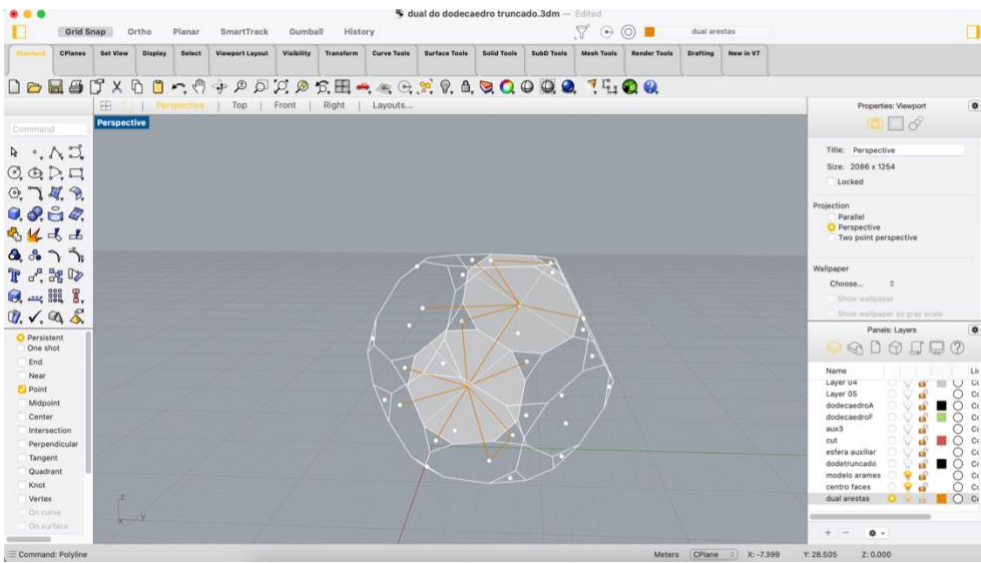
dual do dodecaedro truncado.3dm — Edited

Grid Snap Ortho Planar SmartTrack Gumball History

dual arestas

Standard CPlanes Set View Display Select Viewport Layout Visibility Transform Curve Tools Surface Tools Solid Tools SubD Tools Mesh Tools Render Tools Drafting New in V7

Perspective | Top | Front | Right | Layouts...

Command

Perspective

Persistent
One shot
End
Near
Point
Midpoint
Center
Intersection
Perpendicular
Tangent
Quadrant
Knot
Vertex
On curve
On surface

Properties: Viewport

Title: Perspective
Size: 2086 x 1254
Locked

Projection
Parallel
Perspective
Two point perspective

Wallpaper
Choose...
Show wallpaper
Show wallpaper as gray scale

Panels: Layers

| Name |
|---|
| Layer 04 |
| Layer 05 |
| dodecaedroA |
| dodecaedroF |
| aux3 |
| cut |
| esfera auxiliar |
| dodetruncado |
| modelo arames |
| centro faces |
| dual arestas |

Command: Polyline

Meters CPlane X: -7.399 Y: 28.505 Z: 0.000